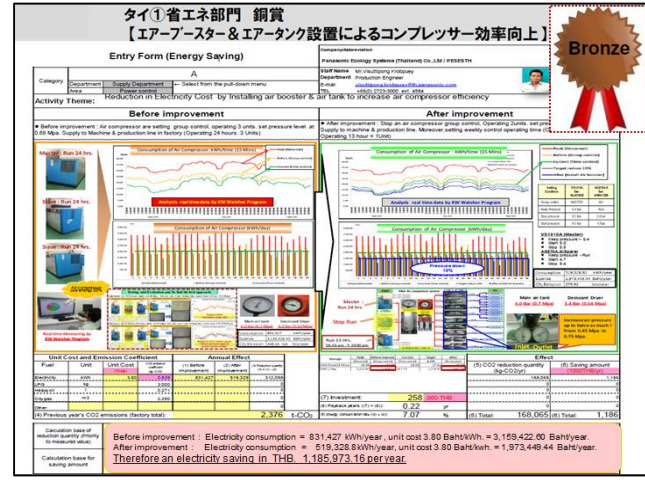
タイ①省エネ部門　銅賞
【エアーブースター＆エアータンク設置によるコンプレッサー効率向上】

Bronze

Entry Form (Energy Saving)

Company/Abbreviation
Panasonic Ecology Systems (Thailand) CO.,LTD / PESETH

Category
A
Department: Supply Department
Area: Power control
← Select from the pull-down menu

Staff Name: Mr.Visuttpong Kroppuey
Department: Production Engineer
E-mail: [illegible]
TEL: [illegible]

Activity Theme: Reduction in Electricity Cost by Installing air booster & air tank to increase air compressor efficiency

Before improvement

After improvement

● Before improvement : Air compressor are setting group control, operating 3 units, set pressure level at 0.68 Mpa. Supply to Machine & production line in factory (Operating 24 hours, 3 Units)

● After improvement : Stop an air compressor group control, Operating 2units, set pressure level at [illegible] Supply to machine & production line. Moreover, setting weekly control operating time (Operating 13 hour = 1Unit)

Master : Run 24 hrs.
Slave : Run 24 hrs.
Slave : Run 24 hrs.

Consumption of Air Compressor kWh/time (15 Min)
Analysis real time data by KW Watcher Program

Consumption of Air Compressor (kWh/day)

Realtime Monitoring by KW Watcher Program

Consumption of Air Compressor : kWh/time (15 Min)
Analysis real time data by KW Watcher Program

Consumption of Air Compressor (kWh/day)
Pressure down 18%

Master Run 24 hrs.
Stop Run

Main air tank
Desiccant Dryer

Increase air pressure up to twice as much ! From 0.45 Mpa. to 0.75 Mpa.

Unit Cost and Emission Coefficient
Annual Effect

Fuel | Unit
Electricity | kWh | 3.80
LPG | kg
Heavy oil | l
Oxygen | l
Other

(4) Previous year's CO2 emissions (factory total): 2,376 t-CO₂

831,427 | 519,326 | 312,100

(7) Investment: 258 000 THB
(8) Payback years: 0.22 yr
(9) Energy consumption rate: 7.07 %

Effect
(5) CO2 reduction quantity
(6) Saving amount

(5) Total: 168,065
(6) Total: 1,186

Calculation base of reduction quantity (Priority to measured value)

Calculation base for saving amount

Before improvement : Electricity consumption = 831,427 kWh/year , unit cost 3.80 Baht/kWh. = 3,159,422.60 Baht/year.
After improvement : Electricity consumption = 519,326.8 kWh/year , unit cost 3.80 Baht/kwh. = 1,973,449.44 Baht/year.
Therefore an electricity saving in THB. 1,185,973.16 per year.